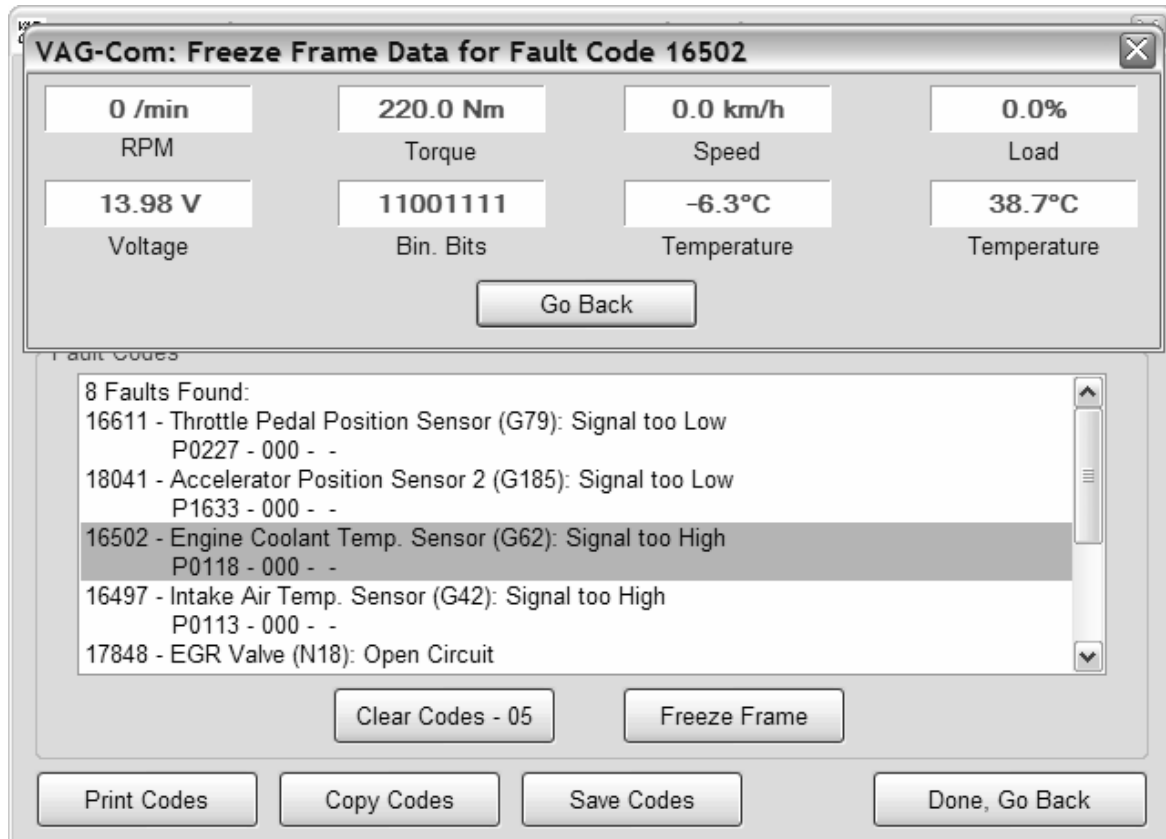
VAG-Com: Freeze Frame Data for Fault Code 16502

| 0 /min | 220.0 Nm | 0.0 km/h | 0.0% |
|---|---|---|---|
| RPM | Torque | Speed | Load |
| 13.98 V | 11001111 | -6.3°C | 38.7°C |
| Voltage | Bin. Bits | Temperature | Temperature |

Go Back

Fault Codes

8 Faults Found:
16611 - Throttle Pedal Position Sensor (G79): Signal too Low
P0227 - 000 - -
18041 - Accelerator Position Sensor 2 (G185): Signal too Low
P1633 - 000 - -
16502 - Engine Coolant Temp. Sensor (G62): Signal too High
P0118 - 000 - -
16497 - Intake Air Temp. Sensor (G42): Signal too High
P0113 - 000 - -
17848 - EGR Valve (N18): Open Circuit

Clear Codes - 05
Freeze Frame

Print Codes
Copy Codes
Save Codes
Done, Go Back